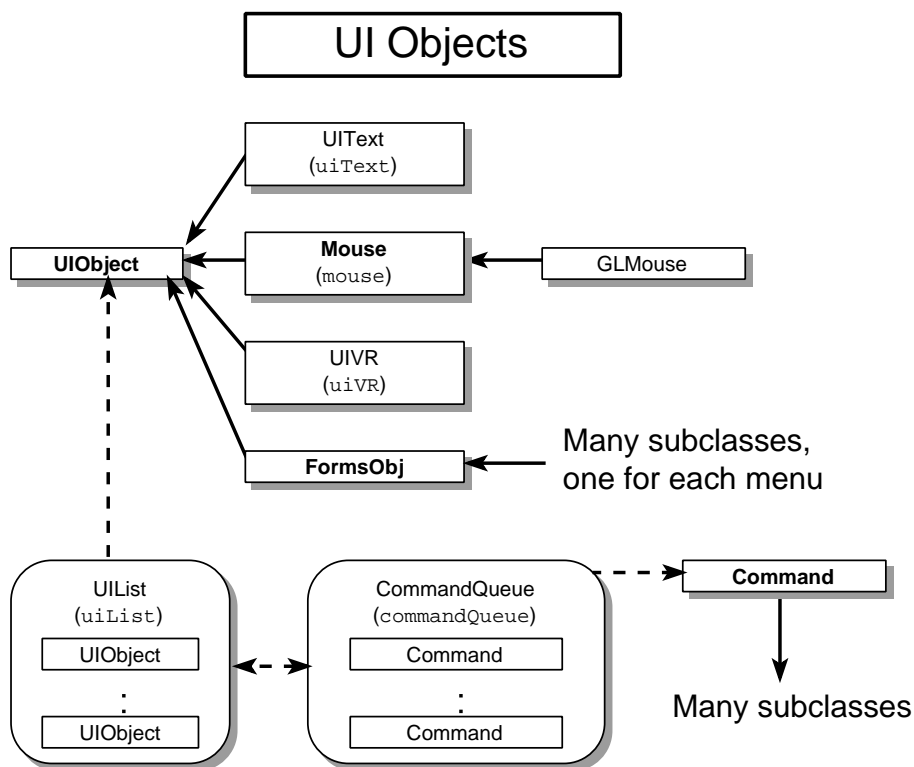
UI Objects

UIText
(uiText)

UIObject

Mouse
(mouse)

GLMouse

UIVR
(uiVR)

FormsObj

Many subclasses, one for each menu

UIList
(uiList)
UIObject
:
UIObject

CommandQueue
(commandQueue)
Command
:
Command

Command

Many subclasses